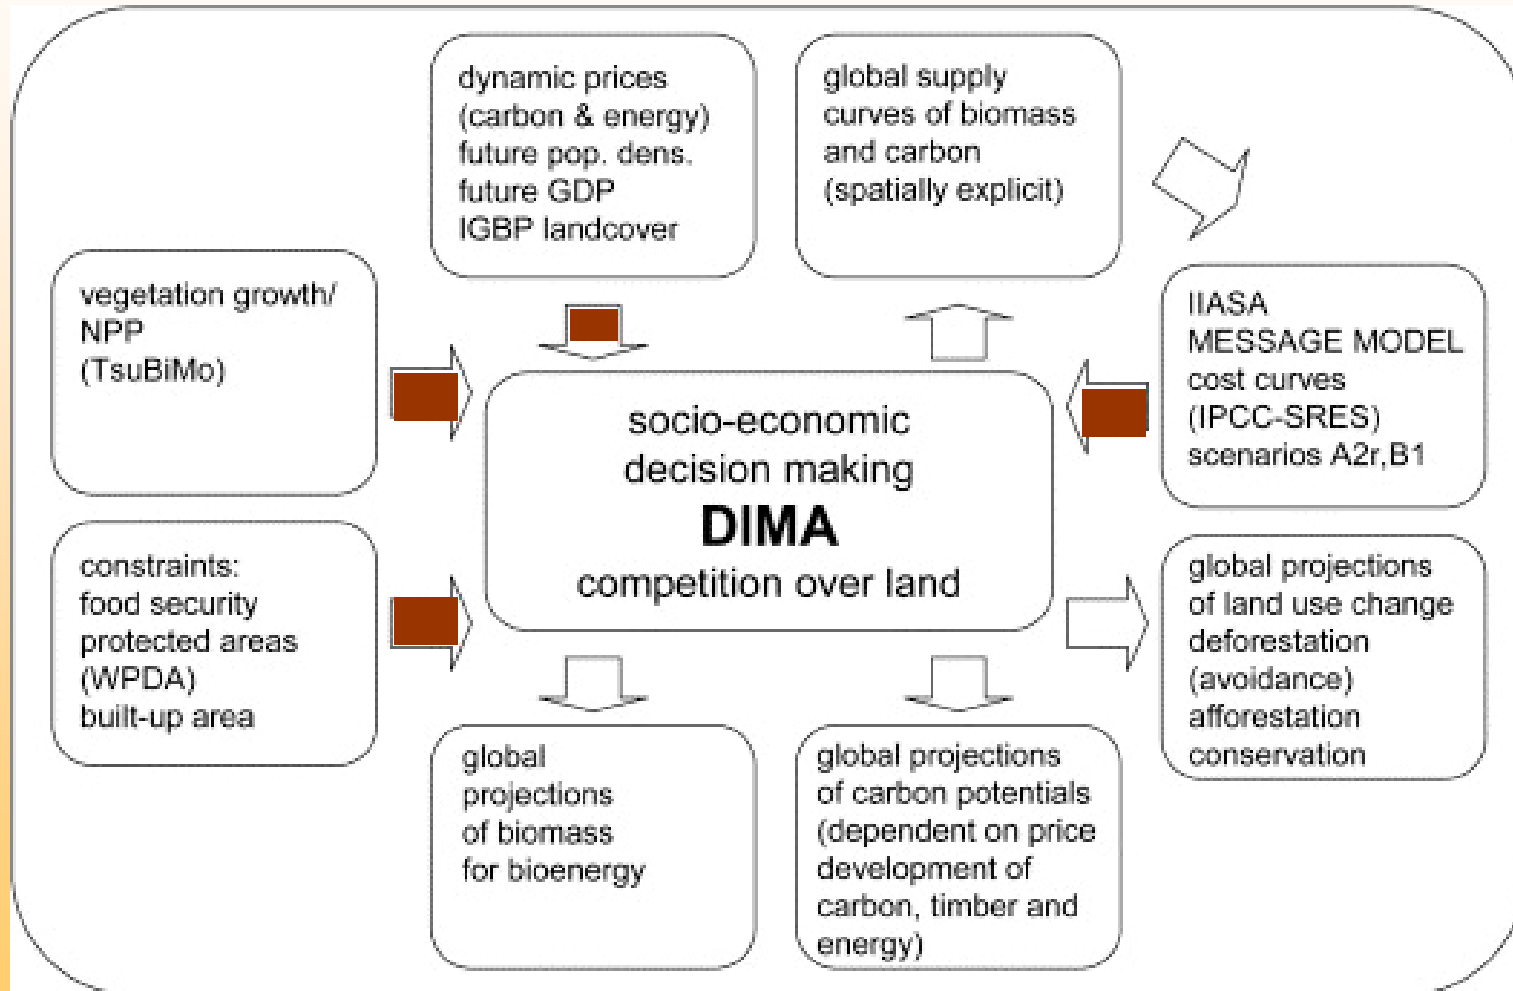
dynamic prices
(carbon & energy)
future pop. dens.
future GDP
IGBP landcover

global supply
curves of biomass
and carbon
(spatially explicit)

vegetation growth/
NPP
(TsuBiMo)

socio-economic
decision making
DIMA
competition over land

IIASA
MESSAGE MODEL
cost curves
(IPCC-SRES)
scenarios A2r,B1

constraints:
food security
protected areas
(WPDA)
built-up area

global projections
of land use change
deforestation
(avoidance)
afforestation
conservation

global
projections
of biomass
for bioenergy

global projections
of carbon potentials
(dependent on price
development of
carbon, timber and
energy)